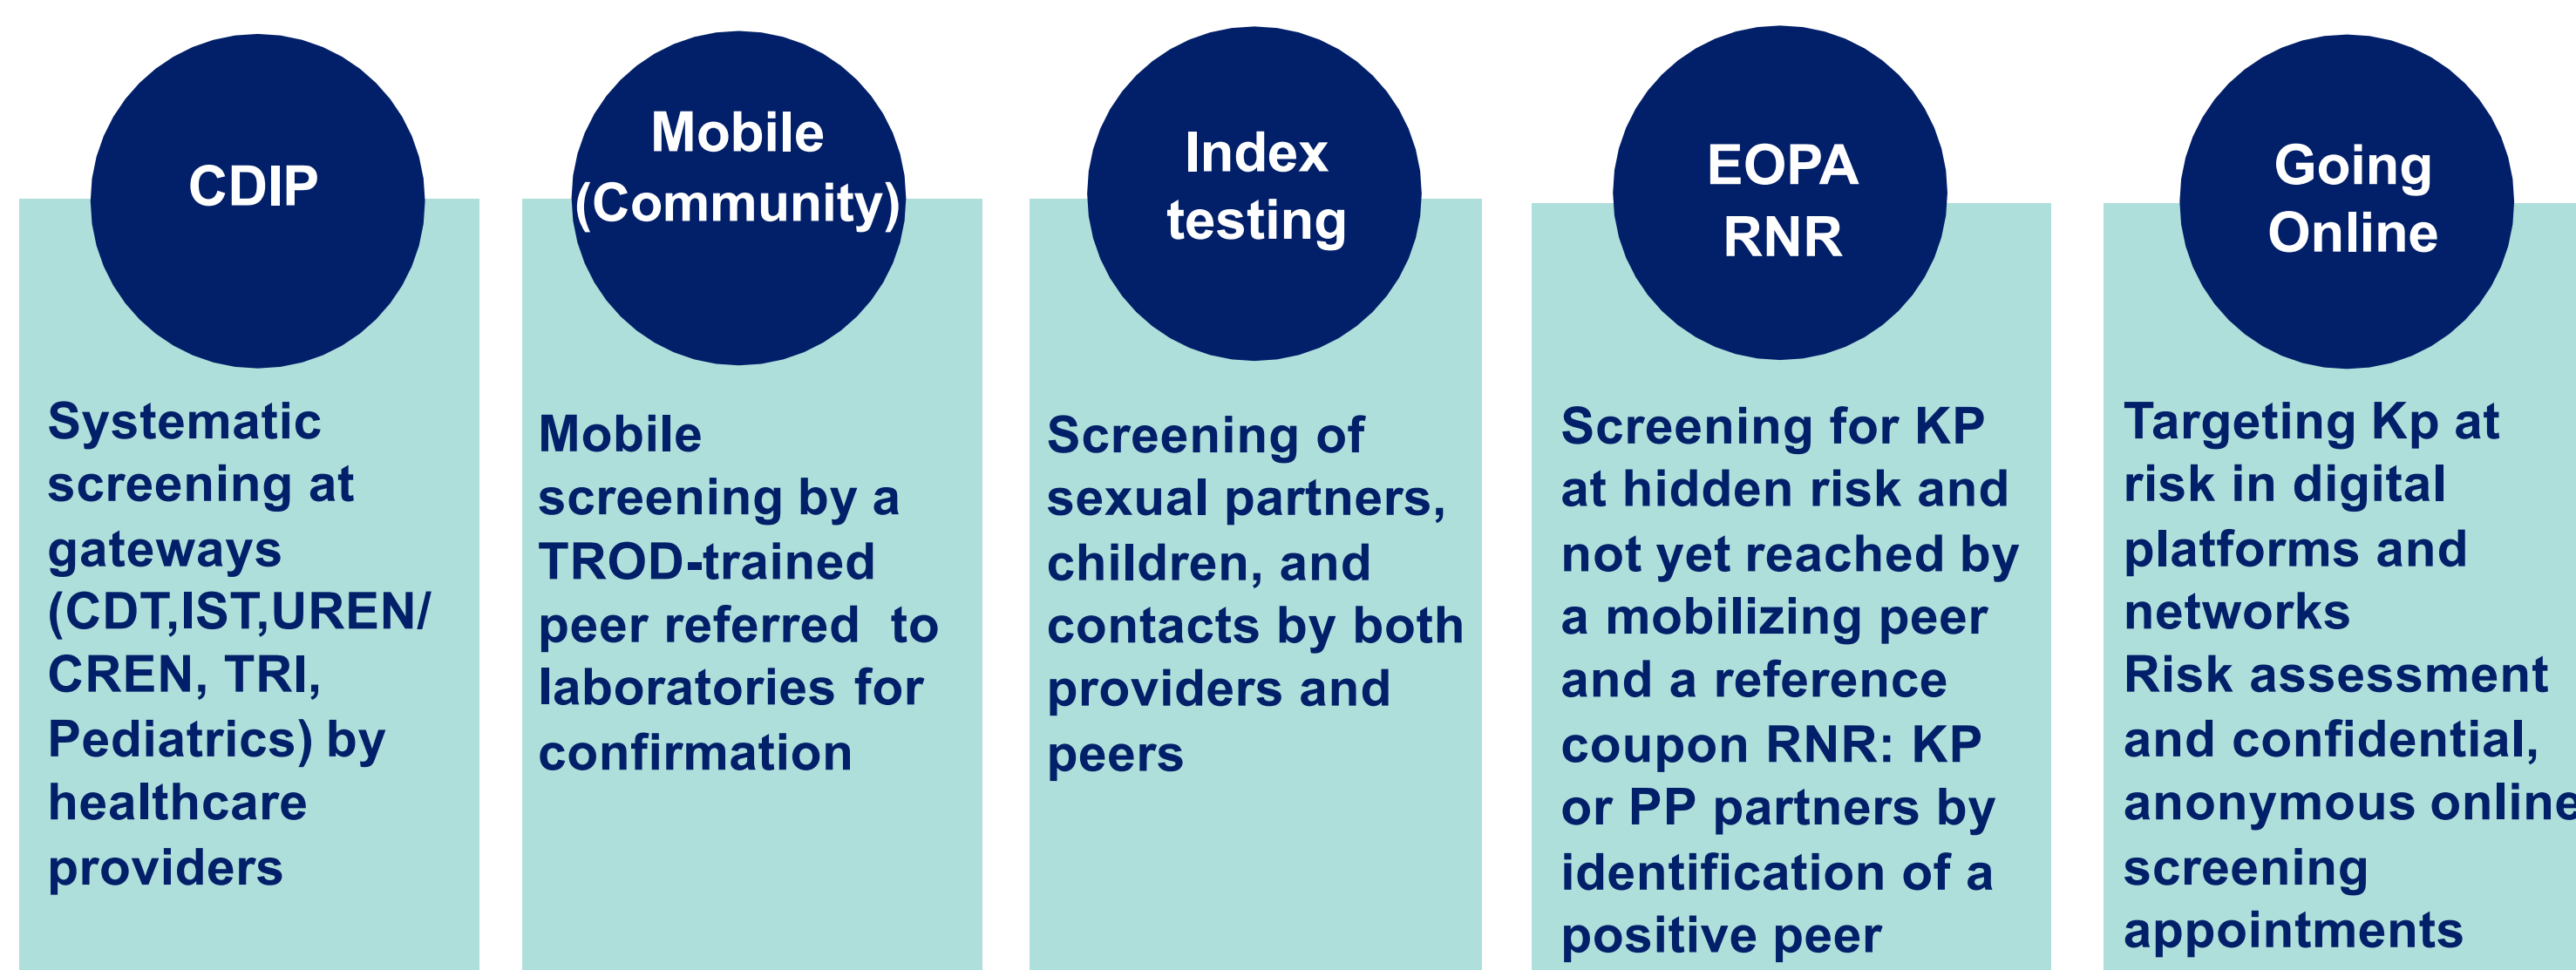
CDIP

Systematic screening at gateways (CDT,IST,UREN/ CREN, TRI, Pediatrics) by healthcare providers

Mobile (Community)

Mobile screening by a TROD-trained peer referred to laboratories for confirmation

Index testing

Screening of sexual partners, children, and contacts by both providers and peers

EOPA RNR

Screening for KP at hidden risk and not yet reached by a mobilizing peer and a reference coupon RNR: KP or PP partners by identification of a positive peer

Going Online

Targeting Kp at risk in digital platforms and networks
Risk assessment and confidential, anonymous online screening appointments